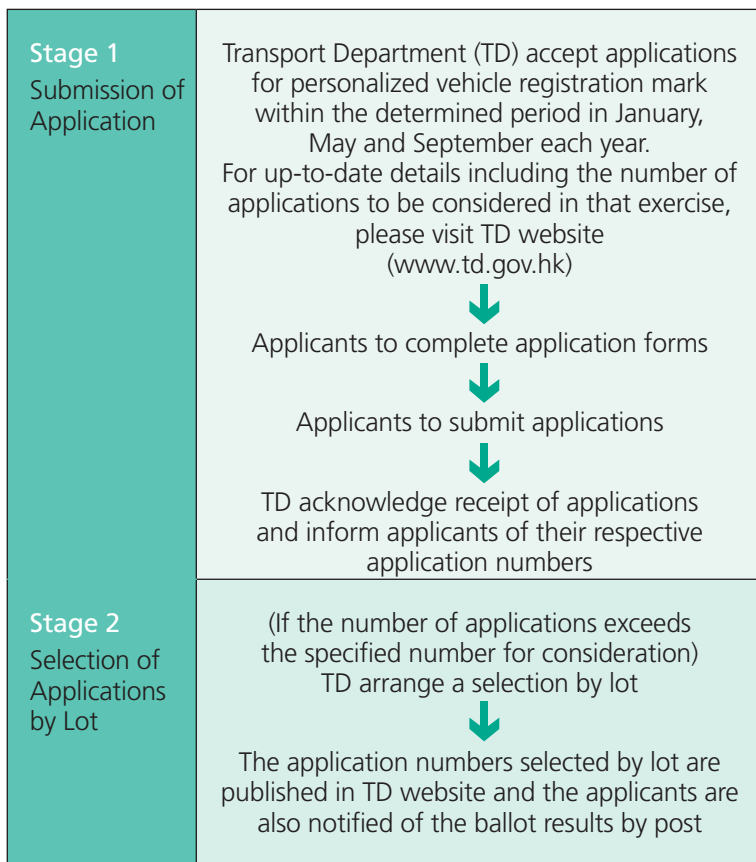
Stage 1
Submission of Application

Transport Department (TD) accept applications for personalized vehicle registration mark within the determined period in January, May and September each year.
For up-to-date details including the number of applications to be considered in that exercise, please visit TD website (www.td.gov.hk)

Applicants to complete application forms

Applicants to submit applications

TD acknowledge receipt of applications and inform applicants of their respective application numbers

Stage 2
Selection of Applications by Lot

(If the number of applications exceeds the specified number for consideration) TD arrange a selection by lot

The application numbers selected by lot are published in TD website and the applicants are also notified of the ballot results by post